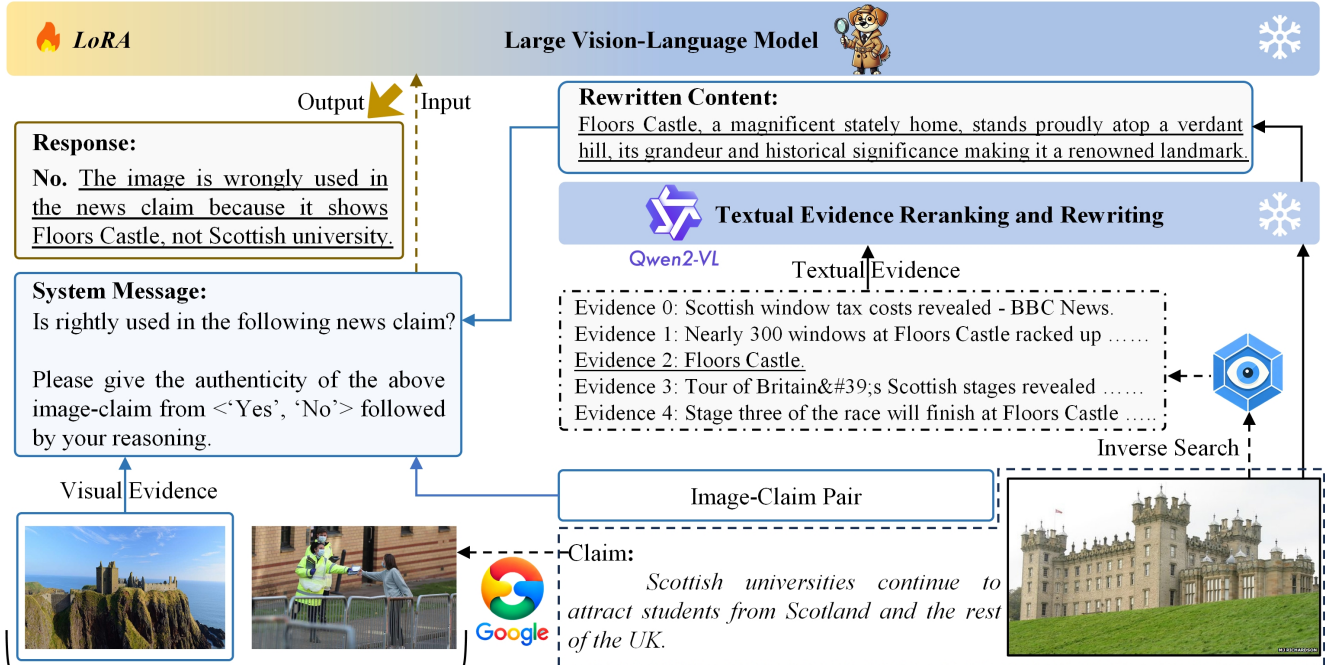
LoRA

Large Vision-Language Model

Output

Input

Response:

No. The image is wrongly used in the news claim because it shows Floors Castle, not Scottish university.

System Message:

Is rightly used in the following news claim?

Please give the authenticity of the above image-claim from <'Yes', 'No'> followed by your reasoning.

Visual Evidence

Rewritten Content:

Floors Castle, a magnificent stately home, stands proudly atop a verdant hill, its grandeur and historical significance making it a renowned landmark.

Textual Evidence Reranking and Rewriting

Qwen2-VL

Textual Evidence

Evidence 0: Scottish window tax costs revealed - BBC News.
Evidence 1: Nearly 300 windows at Floors Castle racked up ……
Evidence 2: Floors Castle.
Evidence 3: Tour of Britain&#39;s Scottish stages revealed ……
Evidence 4: Stage three of the race will finish at Floors Castle …..

Inverse Search

Image-Claim Pair

Google

Claim:

Scottish universities continue to attract students from Scotland and the rest of the UK.

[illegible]